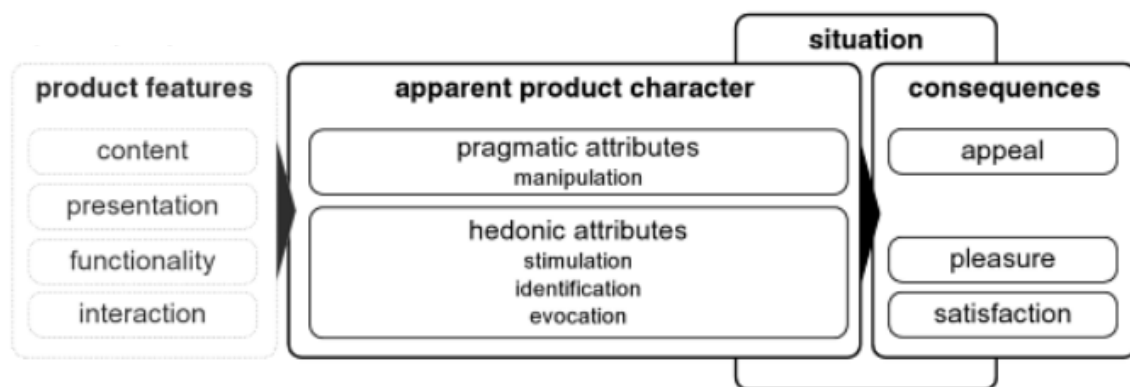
situation

product features

content

presentation

functionality

interaction

apparent product character

pragmatic attributes
manipulation

hedonic attributes
stimulation
identification
evocation

consequences

appeal

pleasure

satisfaction